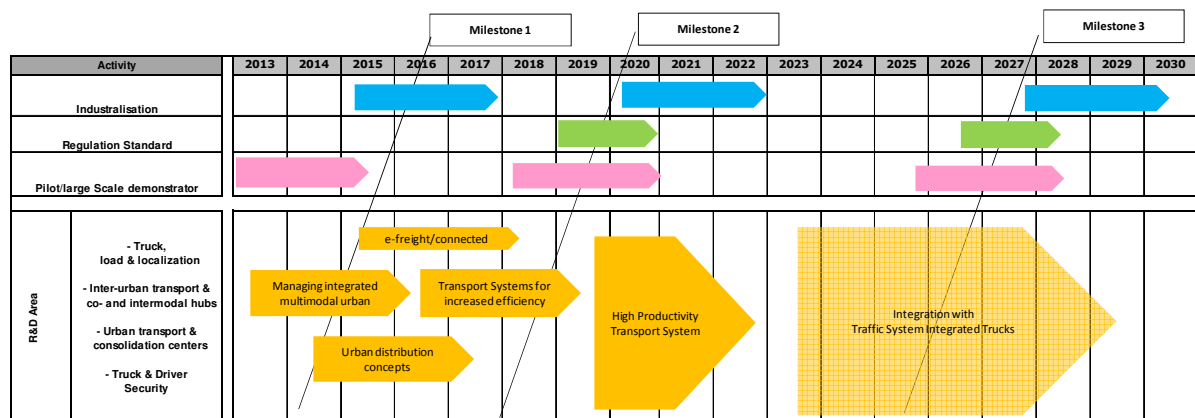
Milestone 1

Milestone 2

Milestone 3

| Activity | 2013 | 2014 | 2015 | 2016 | 2017 | 2018 | 2019 | 2020 | 2021 | 2022 | 2023 | 2024 | 2025 | 2026 | 2027 | 2028 | 2029 | 2030 |
|---|---|---|---|---|---|---|---|---|---|---|---|---|---|---|---|---|---|---|
| Industrialisation | | | | | | | | | | | | | | | | | | |
| Regulation Standard | | | | | | | | | | | | | | | | | | |
| Pilot/large Scale demonstrator | | | | | | | | | | | | | | | | | | |

R&D Area

- Truck, load & localization

- Inter-urban transport & co- and intermodal hubs

- Urban transport & consolidation centers

- Truck & Driver Security

e-freight/connected

Managing integrated multimodal urban

Transport Systems for increased efficiency

Urban distribution concepts

High Productivity Transport System

Integration with Traffic System Integrated Trucks